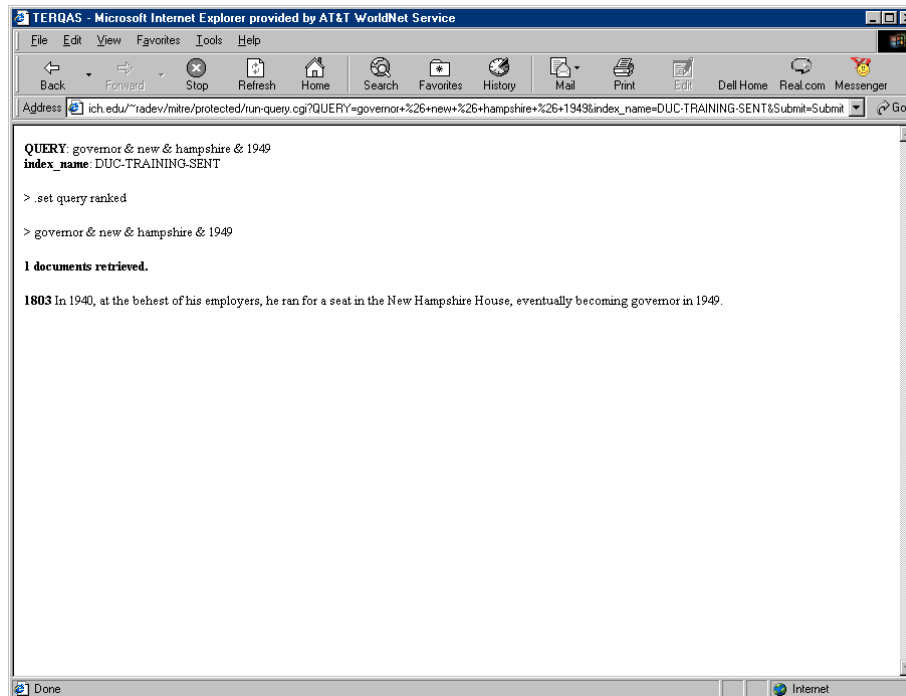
TERQAS - Microsoft Internet Explorer provided by AT&T WorldNet Service

File Edit View Favorites Tools Help

Back Forward Stop Refresh Home Search Favorites History Mail Print Edit Dell Home Real.com Messenger

Address ich.edu/~radev/mitre/protected/run-query.cgi?QUERY=governor+%26+new+%26+hampshire+%26+1949&index_name=DUC-TRAINING-SENT&Submit=Submit Go

**QUERY**: governor & new & hampshire & 1949
**index_name**: DUC-TRAINING-SENT

> .set query ranked

> governor & new & hampshire & 1949

**1 documents retrieved.**

**1803** In 1940, at the behest of his employers, he ran for a seat in the New Hampshire House, eventually becoming governor in 1949.

Done Internet